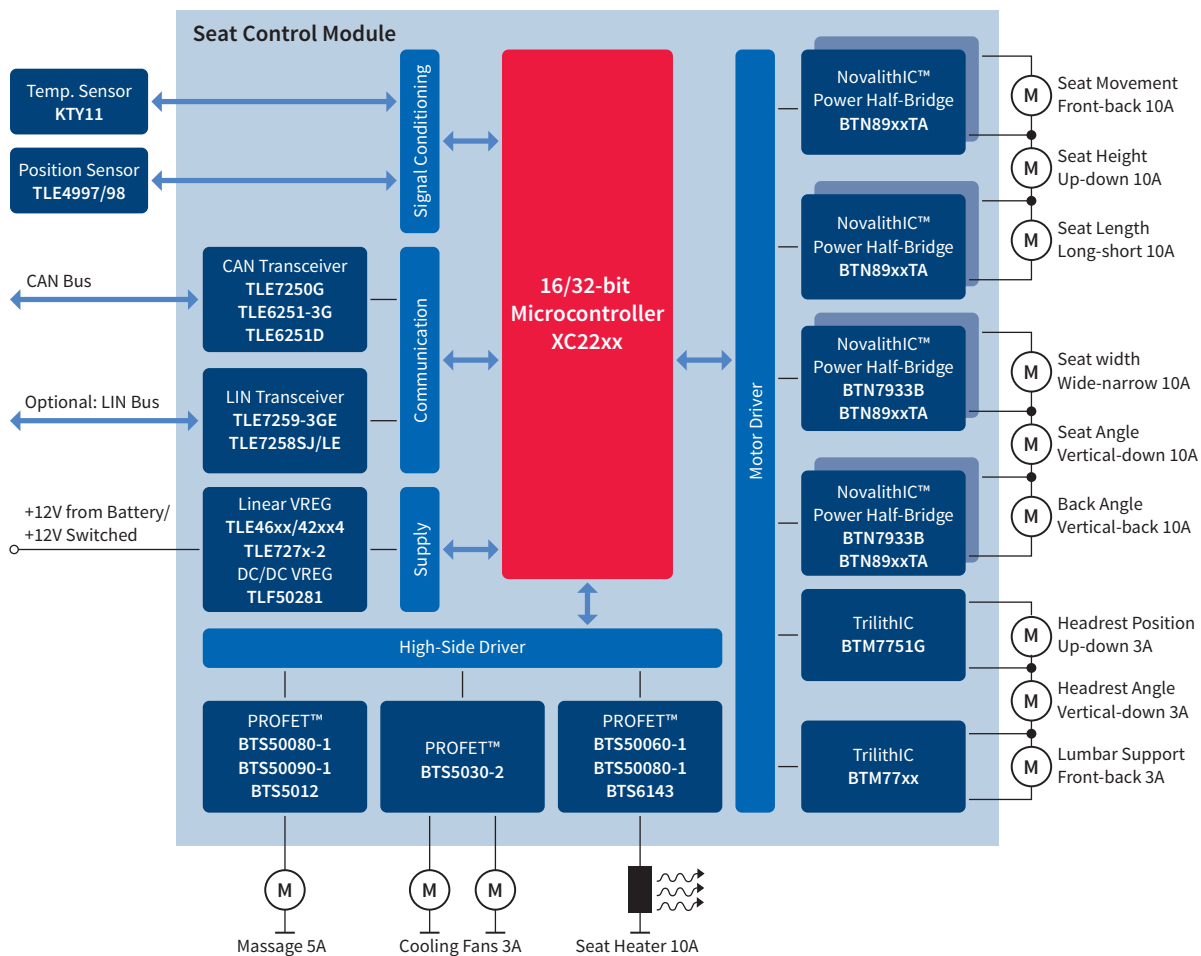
Seat Control Module

Temp. Sensor
KTY11

Position Sensor
TLE4997/98

Signal Conditioning

CAN Bus

CAN Transceiver
TLE7250G
TLE6251-3G
TLE6251D

Optional: LIN Bus

LIN Transceiver
TLE7259-3GE
TLE7258SJ/LE

Communication

+12V from Battery/
+12V Switched

Linear VREG
TLE46xx/42xx4
TLE727x-2
DC/DC VREG
TLF50281

Supply

16/32-bit
Microcontroller
XC22xx

Motor Driver

NovalithIC™
Power Half-Bridge
BTN89xxTA

M
Seat Movement
Front-back 10A

M
Seat Height
Up-down 10A

NovalithIC™
Power Half-Bridge
BTN89xxTA

M
Seat Length
Long-short 10A

NovalithIC™
Power Half-Bridge
BTN7933B
BTN89xxTA

M
Seat width
Wide-narrow 10A

M
Seat Angle
Vertical-down 10A

NovalithIC™
Power Half-Bridge
BTN7933B
BTN89xxTA

M
Back Angle
Vertical-back 10A

TrilithIC
BTM7751G

M
Headrest Position
Up-down 3A

M
Headrest Angle
Vertical-down 3A

TrilithIC
BTM77xx

M
Lumbar Support
Front-back 3A

High-Side Driver

PROFET™
BTS50080-1
BTS50090-1
BTS5012

PROFET™
BTS5030-2

PROFET™
BTS50060-1
BTS50080-1
BTS6143

M
Massage 5A

M M
Cooling Fans 3A

Seat Heater 10A